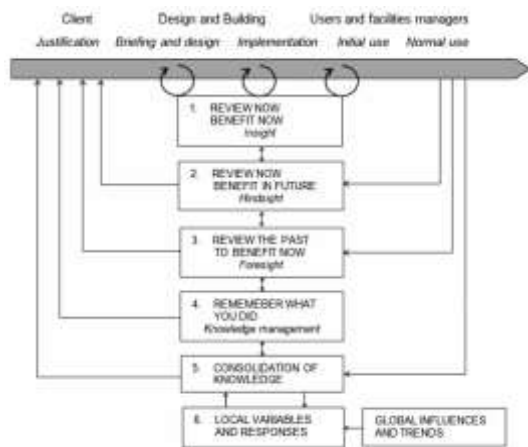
Client Design and Building Users and facilities managers

Justification Briefing and design Implementation Initial use Normal use

1. REVIEW NOW BENEFIT NOW
Insight

2. REVIEW NOW BENEFIT IN FUTURE
Hindsight

3. REVIEW THE PAST TO BENEFIT NOW
Foresight

4. REMEMEBER WHAT YOU DID
Knowledge management

5. CONSOLIDATION OF KNOWLEDGE

6. LOCAL VARIABLES AND RESPONSES

GLOBAL INFLUENCES AND TRENDS